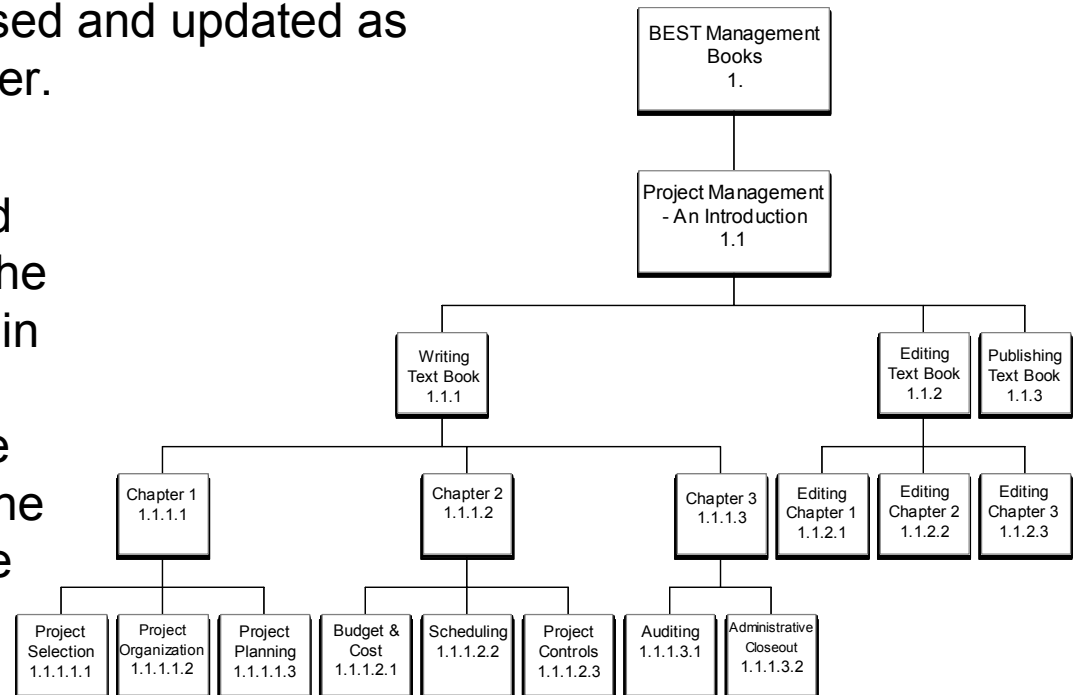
sed and updated as
er.

d
he
in

e
he
e

BEST Management Books
1.

Project Management - An Introduction
1.1

Writing Text Book
1.1.1

Editing Text Book
1.1.2

Publishing Text Book
1.1.3

Chapter 1
1.1.1.1

Chapter 2
1.1.1.2

Chapter 3
1.1.1.3

Editing Chapter 1
1.1.2.1

Editing Chapter 2
1.1.2.2

Editing Chapter 3
1.1.2.3

Project Selection
1.1.1.1.1

Project Organization
1.1.1.1.2

Project Planning
1.1.1.1.3

Budget & Cost
1.1.1.2.1

Scheduling
1.1.1.2.2

Project Controls
1.1.1.2.3

Auditing
1.1.1.3.1

Administrative Closeout
1.1.1.3.2